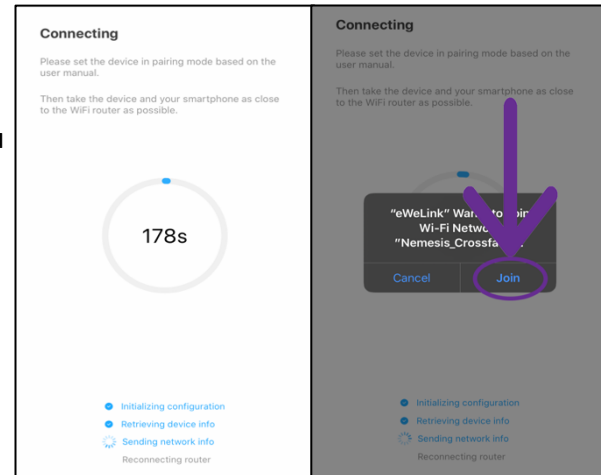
Connecting

Please set the device in pairing mode based on the user manual.

Then take the device and your smartphone as close to the WiFi router as possible.

178s

Initializing configuration

Retrieving device info

Sending network info

Reconnecting router

Connecting

Please set the device in pairing mode based on the user manual.

Then take the device and your smartphone as close to the WiFi router as possible.

"eWeLink" Wa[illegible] to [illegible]in Wi-Fi Netwo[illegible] "Nemesis_Crossfa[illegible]

Cancel

Join

Initializing configuration

Retrieving device info

Sending network info

Reconnecting router